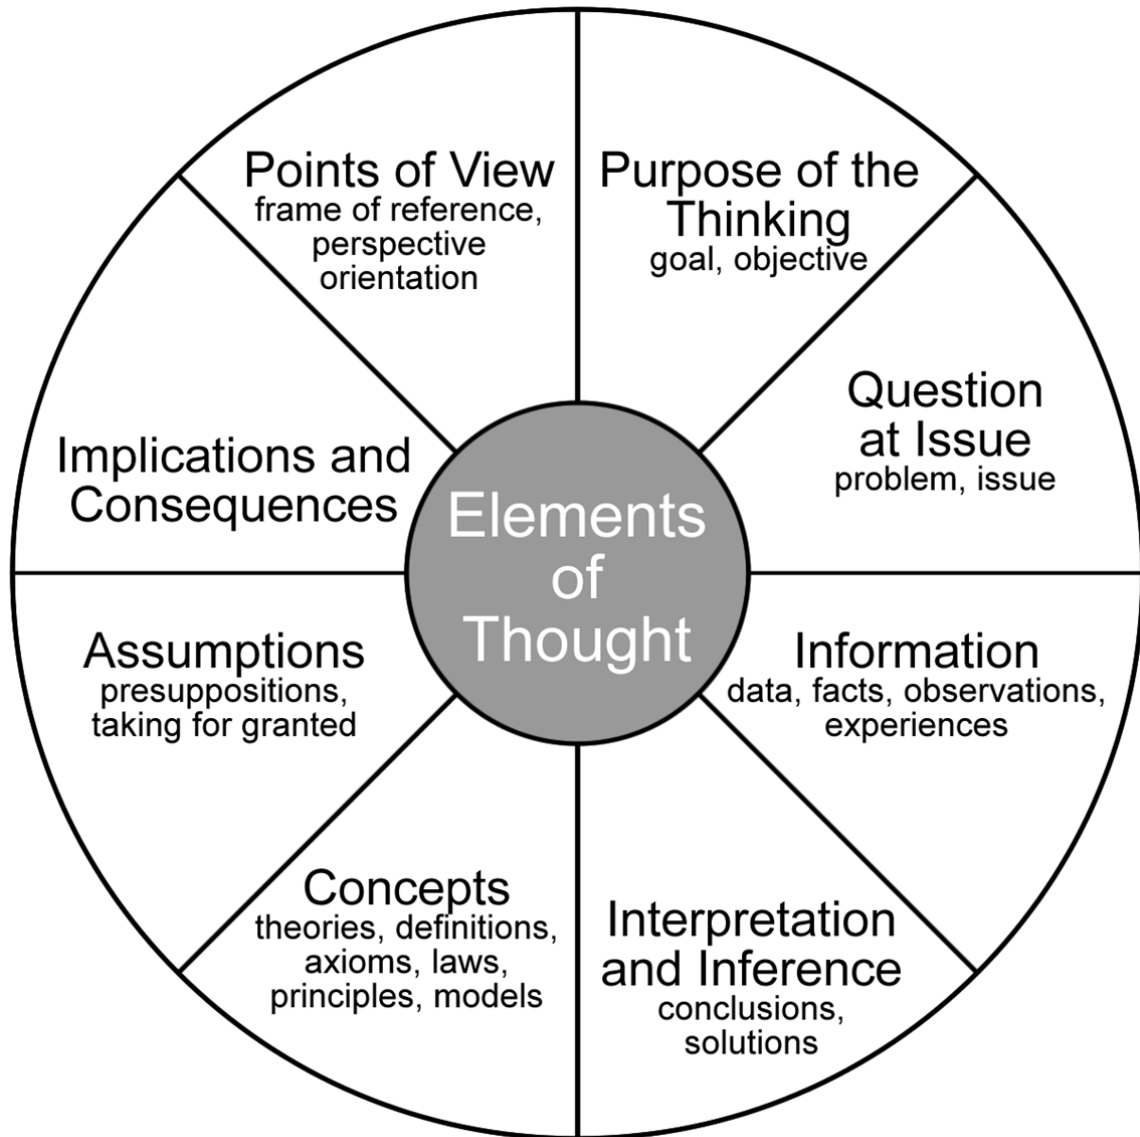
Elements of Thought

Purpose of the Thinking
goal, objective

Question at Issue
problem, issue

Information
data, facts, observations, experiences

Interpretation and Inference
conclusions, solutions

Concepts
theories, definitions, axioms, laws, principles, models

Assumptions
presuppositions, taking for granted

Implications and Consequences

Points of View
frame of reference, perspective orientation